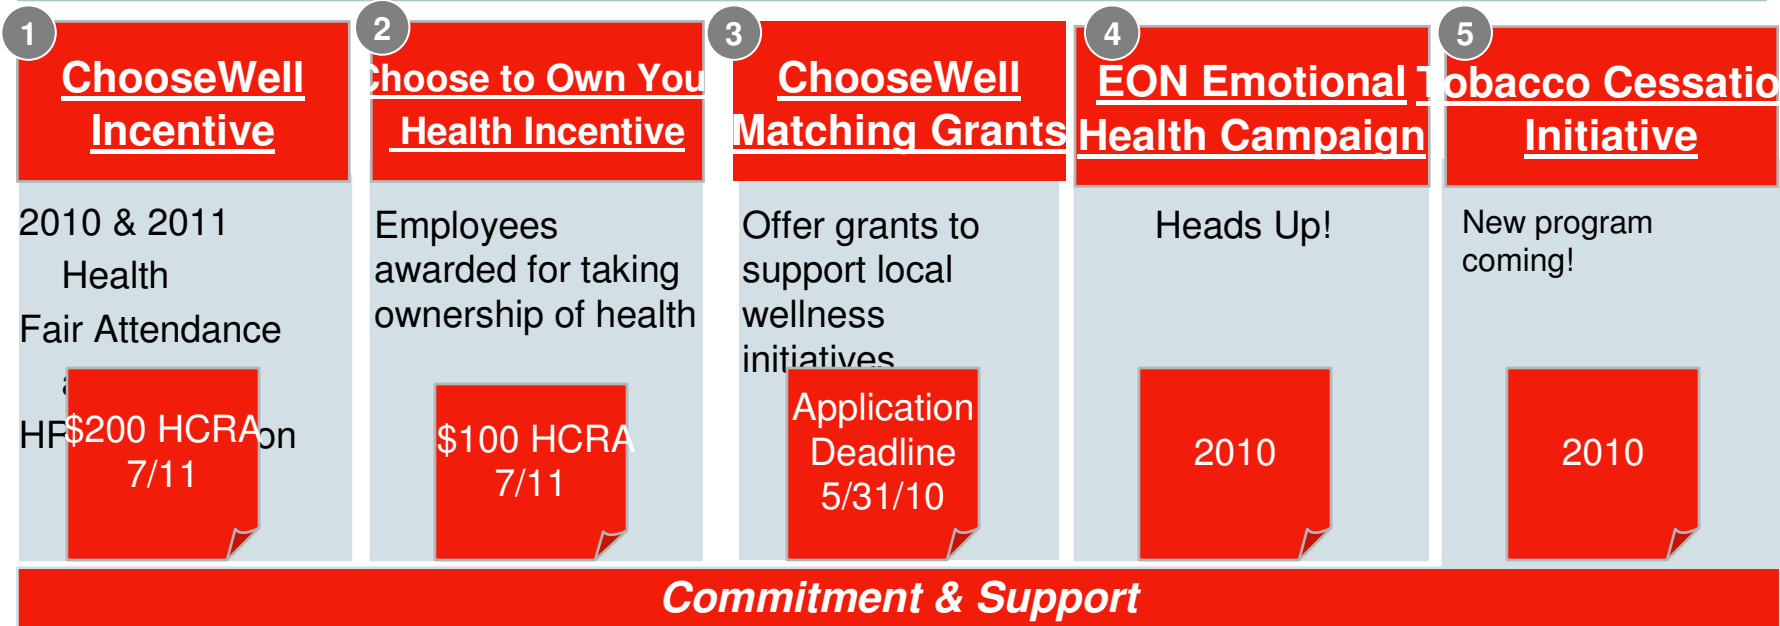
1

ChooseWell Incentive

2010 & 2011 Health Fair Attendance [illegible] HF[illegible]on

$200 HCRA 7/11

2

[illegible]hoose to Own You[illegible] Health Incentive

Employees awarded for taking ownership of health

$100 HCRA 7/11

3

ChooseWell Matching Grants

Offer grants to support local wellness initiatives

Application Deadline 5/31/10

4

EON Emotional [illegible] Health Campaign

Heads Up!

2010

5

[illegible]obacco Cessatio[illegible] Initiative

New program coming!

2010

Commitment & Support